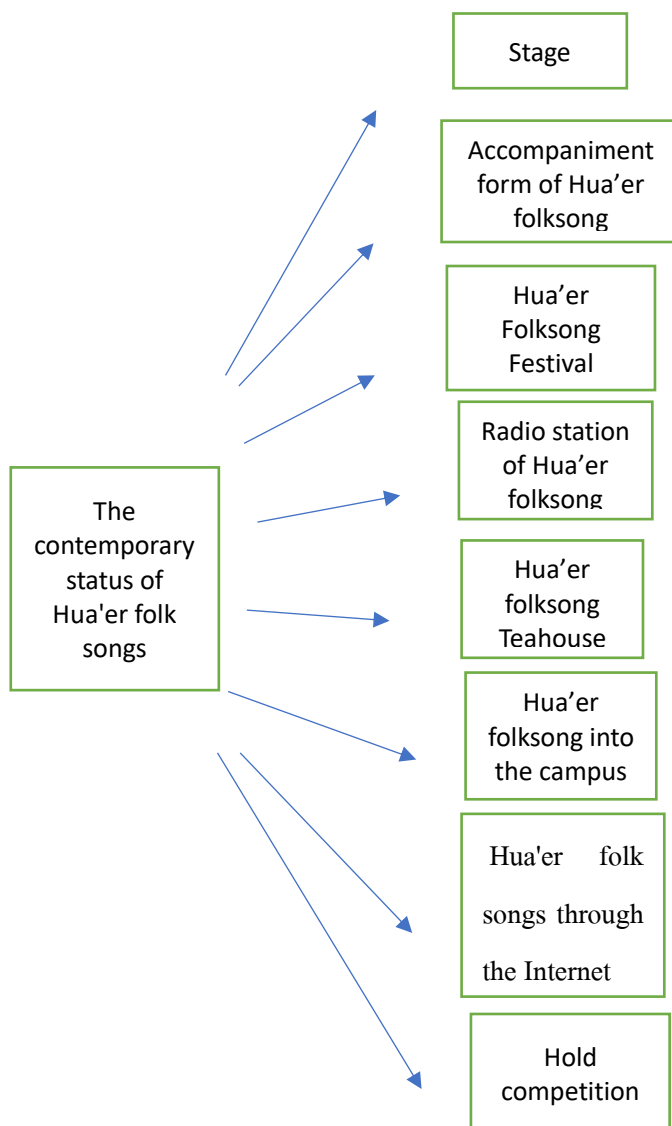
The contemporary status of Hua'er folk songs

Stage

Accompaniment form of Hua’er folksong

Hua’er Folksong Festival

Radio station of Hua’er folksong

Hua’er folksong Teahouse

Hua’er folksong into the campus

Hua'er folk songs through the Internet

Hold competition